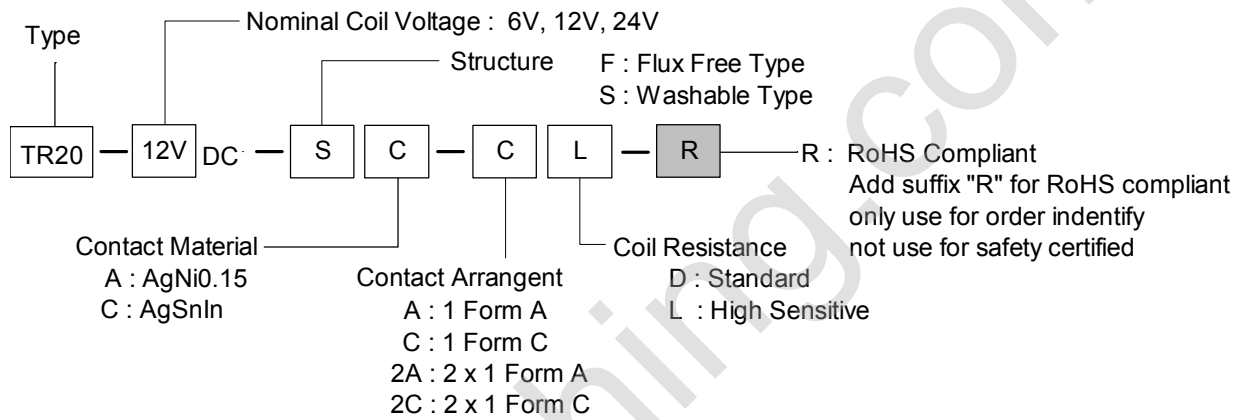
Nominal Coil Voltage : 6V, 12V, 24V

Type

Structure

F : Flux Free Type
S : Washable Type

TR20 — 12V DC — S C — C L — R

R : RoHS Compliant
Add suffix "R" for RoHS compliant
only use for order indentify
not use for safety certified

Contact Material
A : AgNi0.15
C : AgSnIn

Contact Arrangent
A : 1 Form A
C : 1 Form C
2A : 2 x 1 Form A
2C : 2 x 1 Form C

Coil Resistance
D : Standard
L : High Sensitive